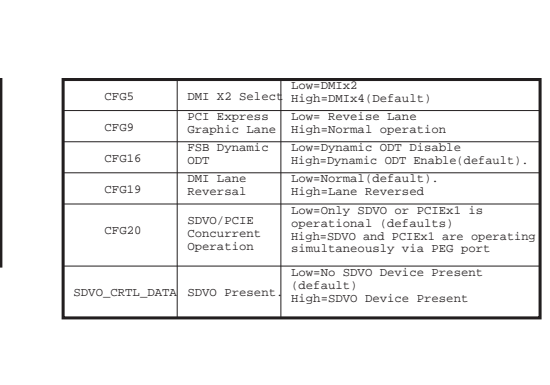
| | | |
|---|---|---|
| CFG5 | DMI X2 Select | Low=DMIx2<br>High=DMIx4(Default) |
| CFG9 | PCI Express Graphic Lane | Low= Reveise Lane<br>High=Normal operation |
| CFG16 | FSB Dynamic ODT | Low=Dynamic ODT Disable<br>High=Dynamic ODT Enable(default). |
| CFG19 | DMI Lane Reversal | Low=Normal(default).<br>High=Lane Reversed |
| CFG20 | SDVO/PCIE Concurrent Operation | Low=Only SDVO or PCIEx1 is operational (defaults)<br>High=SDVO and PCIEx1 are operating simultaneously via PEG port |
| SDVO_CRTL_DATA | SDVO Present. | Low=No SDVO Device Present (default)<br>High=SDVO Device Present |